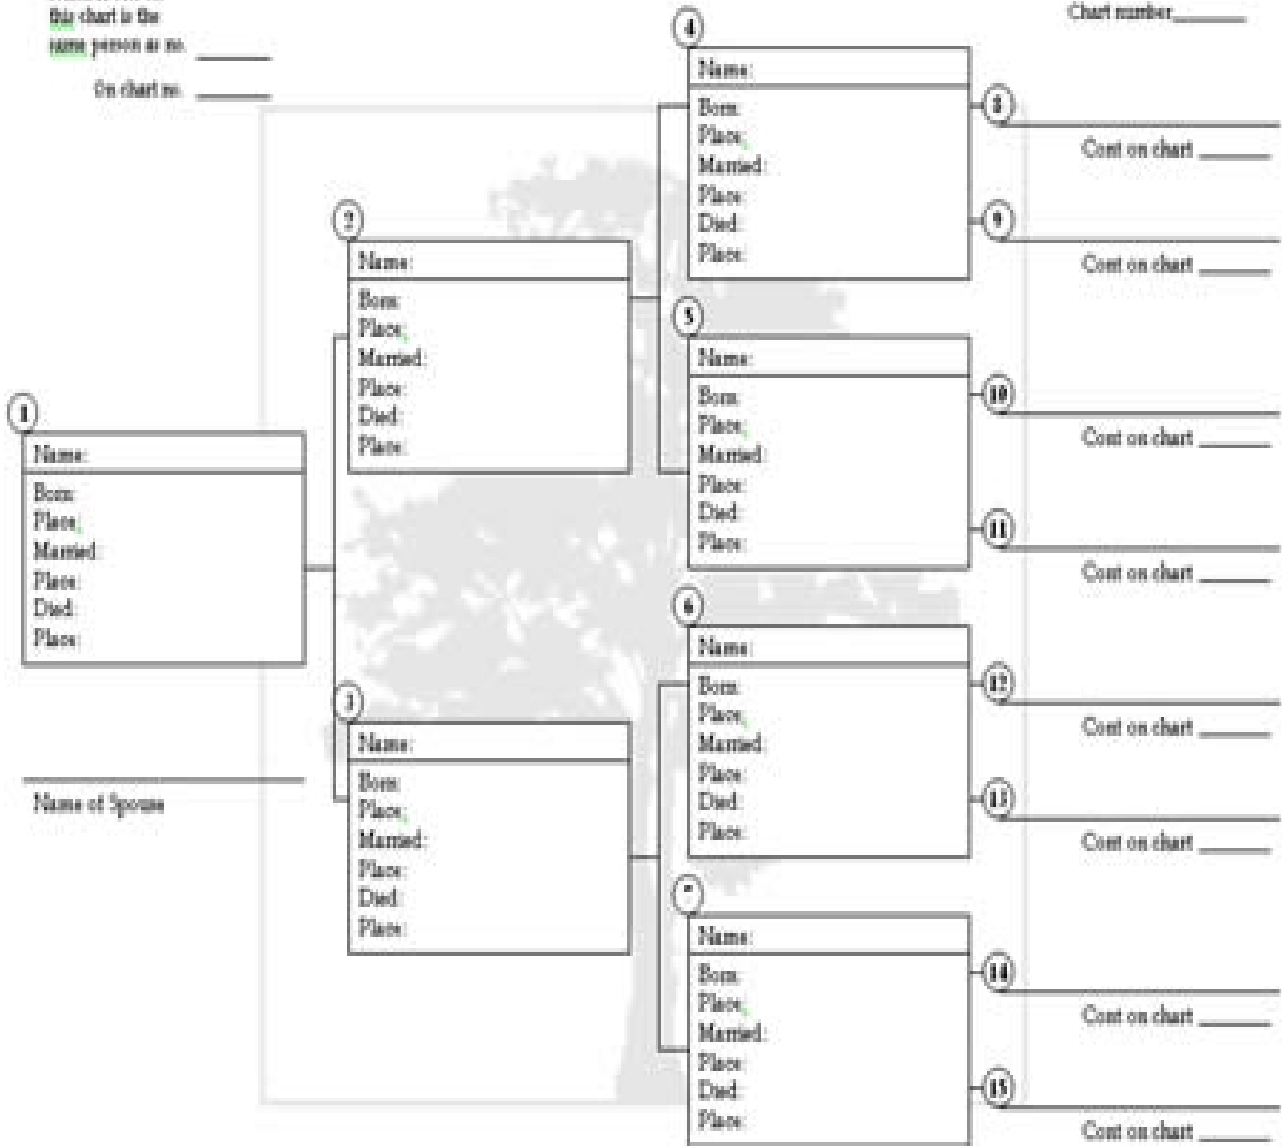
this chart is the same person as no. ______

On chart no. ______

Chart number______

1
Name:
Born:
Place:
Married:
Place:
Died:
Place:

Name of Spouse

2
Name:
Born:
Place:
Married:
Place:
Died:
Place:

3
Name:
Born:
Place:
Married:
Place:
Died:
Place:

4
Name:
Born:
Place:
Married:
Place:
Died:
Place:

5
Name:
Born:
Place:
Married:
Place:
Died:
Place:

6
Name:
Born:
Place:
Married:
Place:
Died:
Place:

7
Name:
Born:
Place:
Married:
Place:
Died:
Place:

8
Cont on chart ______

9
Cont on chart ______

10
Cont on chart ______

11
Cont on chart ______

12
Cont on chart ______

13
Cont on chart ______

14
Cont on chart ______

15
Cont on chart ______